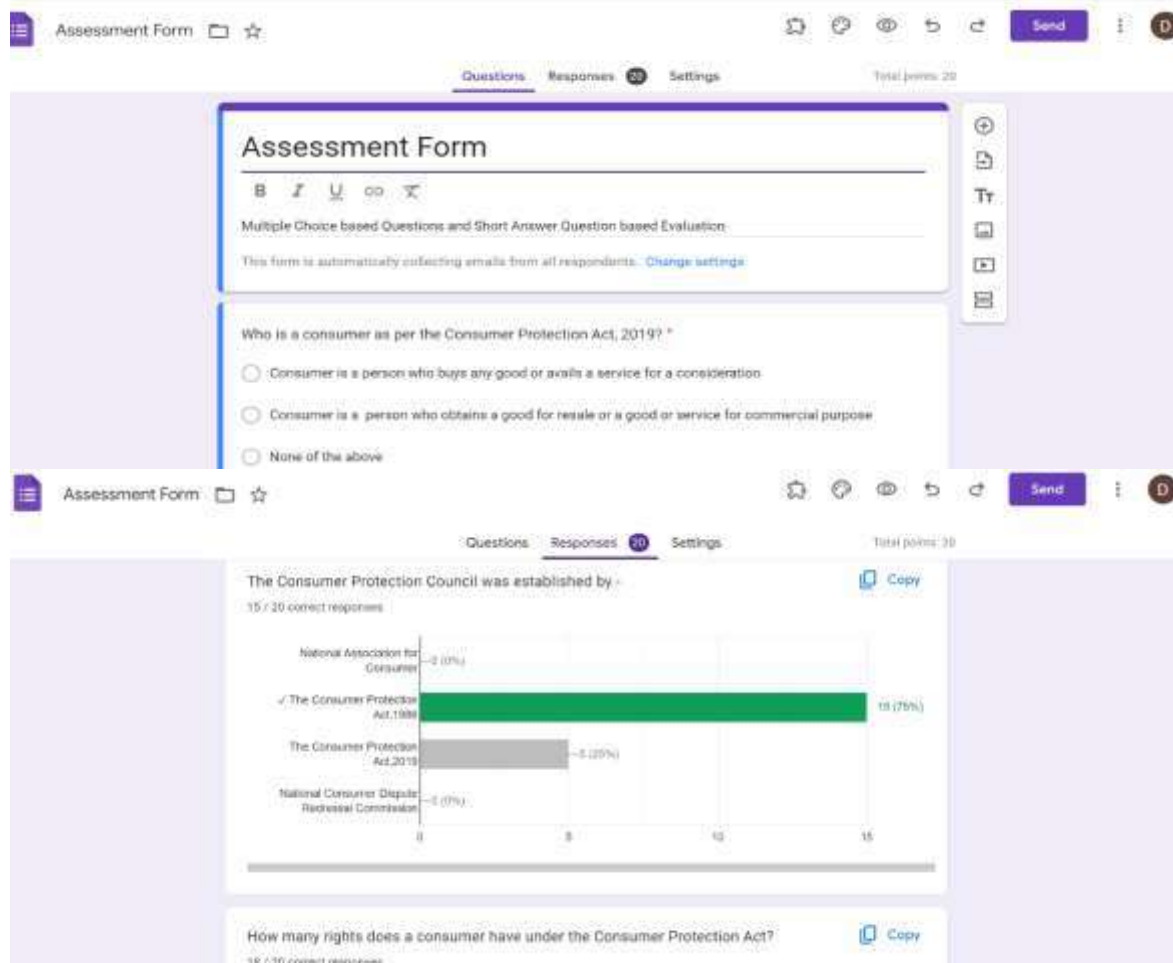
Assessment Form

Send

D

Questions Responses 20 Settings

Total points: 20

Assessment Form

B I U

Multiple Choice based Questions and Short Answer Question based Evaluation

This form is automatically collecting emails from all respondents. Change settings

Who is a consumer as per the Consumer Protection Act, 2019? *

Consumer is a person who buys any good or avails a service for a consideration

Consumer is a person who obtains a good for resale or a good or service for commercial purpose

None of the above

Assessment Form

Send

D

Questions Responses 20 Settings

Total points: 20

The Consumer Protection Council was established by -

Copy

15 / 20 correct responses

National Association for Consumer — 0 (0%)

✓ The Consumer Protection Act,1986 — 15 (75%)

The Consumer Protection Act,2019 — 5 (25%)

National Consumer Dispute Redressal Commission — 0 (0%)

0 5 10 15

How many rights does a consumer have under the Consumer Protection Act?

Copy

18 / 20 correct responses